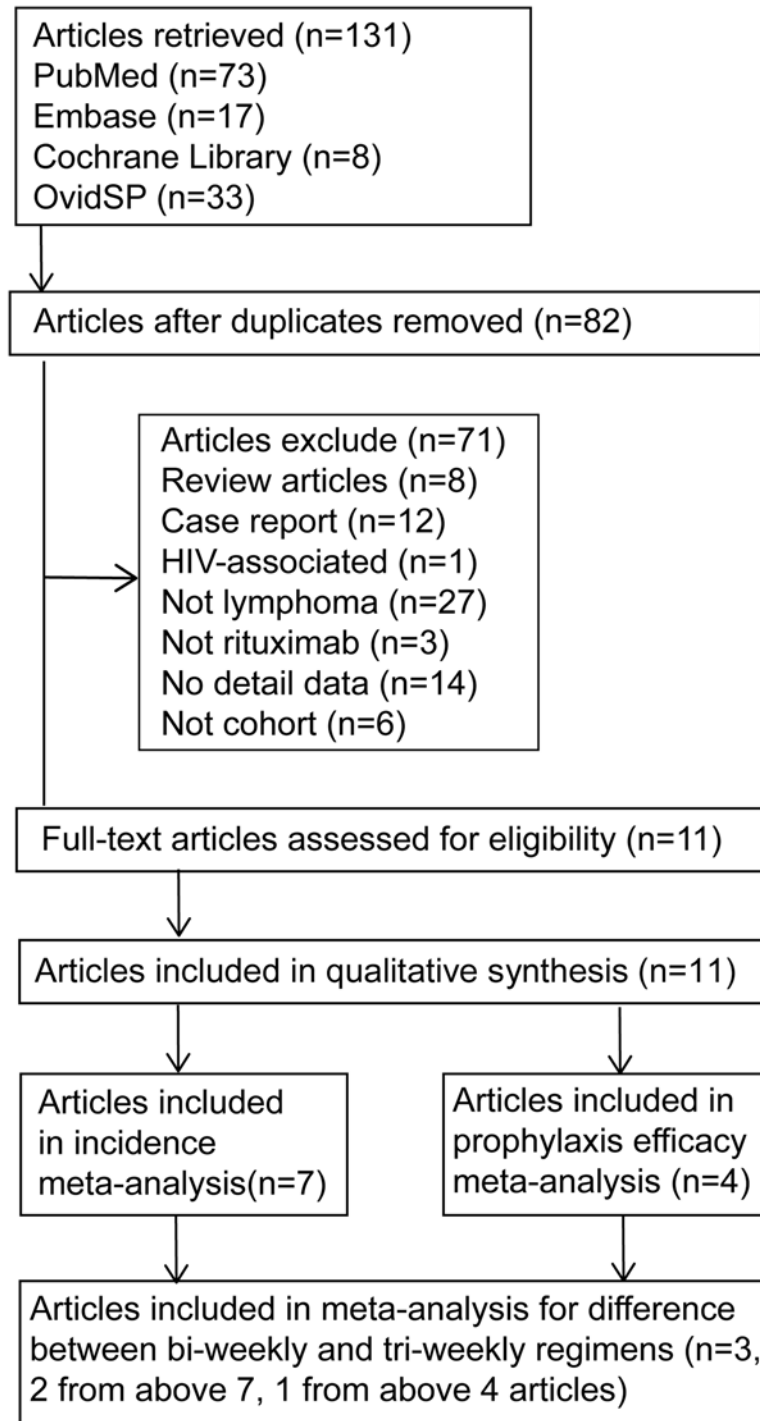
Articles retrieved (n=131)
PubMed (n=73)
Embase (n=17)
Cochrane Library (n=8)
OvidSP (n=33)

Articles after duplicates removed (n=82)

Articles exclude (n=71)
Review articles (n=8)
Case report (n=12)
HIV-associated (n=1)
Not lymphoma (n=27)
Not rituximab (n=3)
No detail data (n=14)
Not cohort (n=6)

Full-text articles assessed for eligibility (n=11)

Articles included in qualitative synthesis (n=11)

Articles included in incidence meta-analysis(n=7)

Articles included in prophylaxis efficacy meta-analysis (n=4)

Articles included in meta-analysis for difference between bi-weekly and tri-weekly regimens (n=3, 2 from above 7, 1 from above 4 articles)